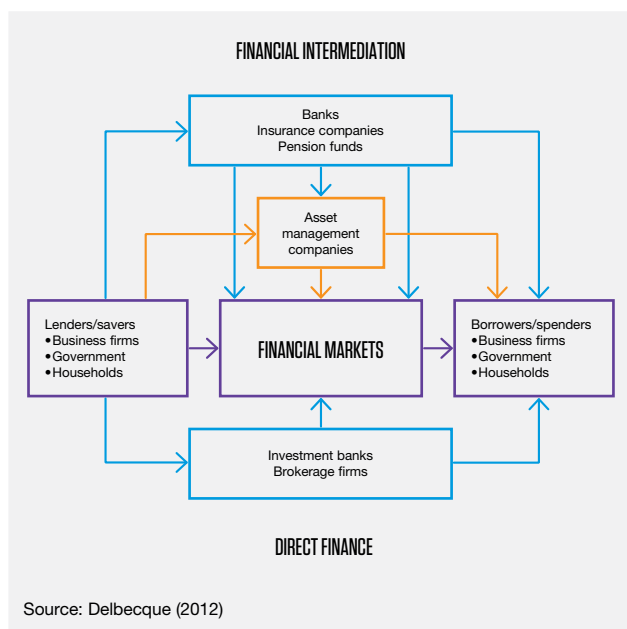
FINANCIAL INTERMEDIATION

Banks
Insurance companies
Pension funds

Asset
management
companies

Lenders/savers
•Business firms
•Government
•Households

FINANCIAL MARKETS

Borrowers/spenders
•Business firms
•Government
•Households

Investment banks
Brokerage firms

DIRECT FINANCE

Source: Delbecque (2012)